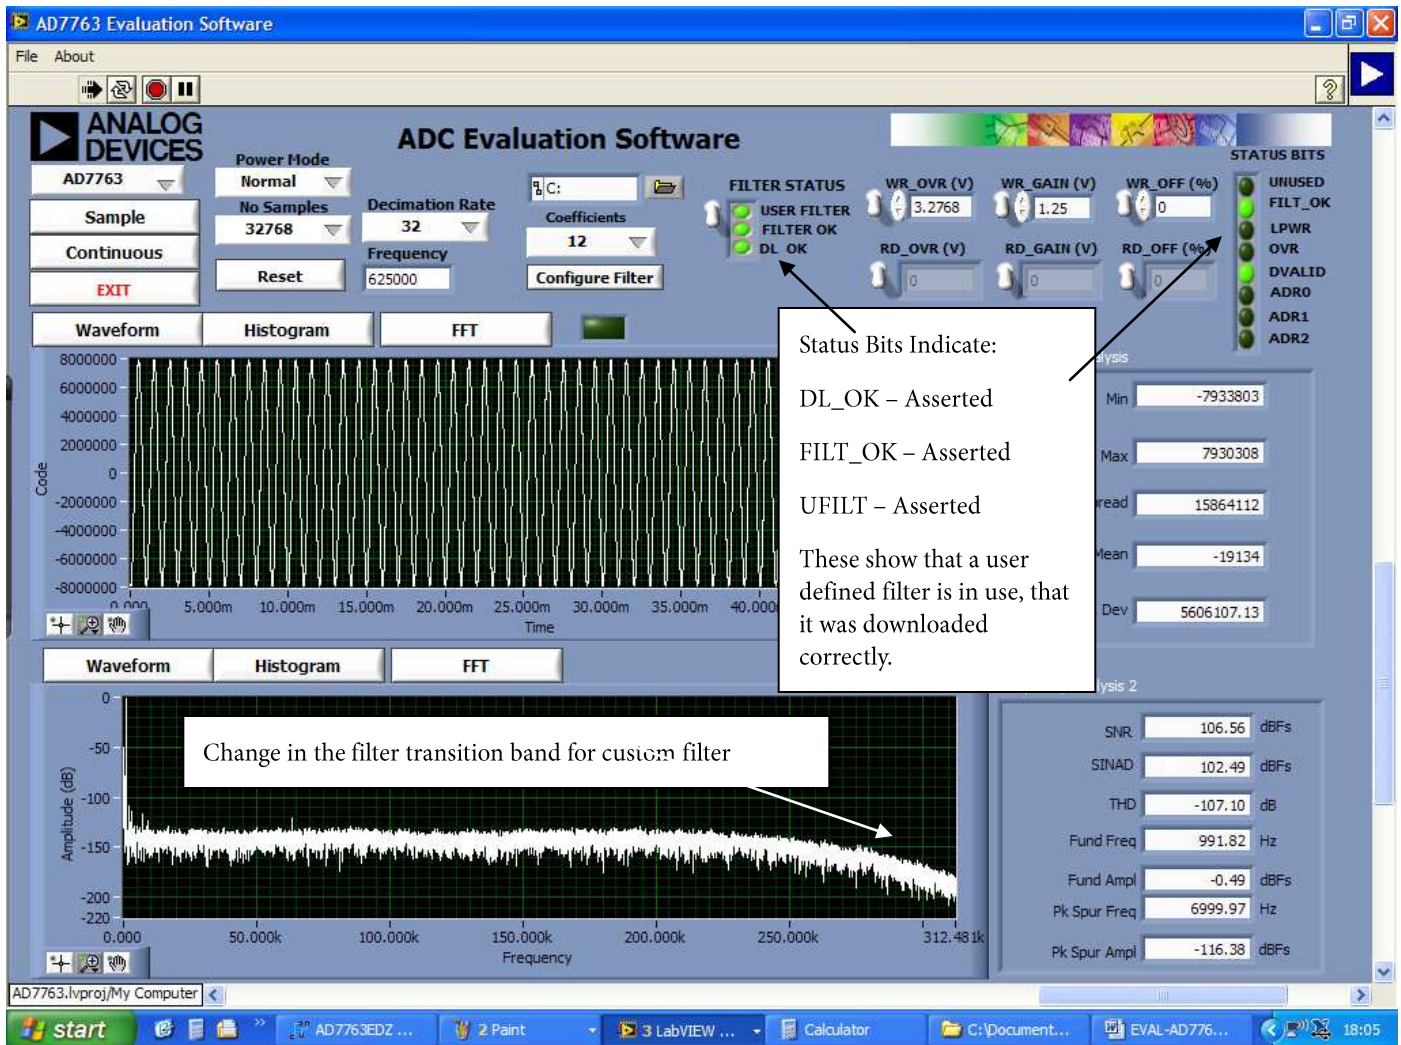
AD7763 Evaluation Software

File About

ANALOG DEVICES

ADC Evaluation Software

AD7763

Power Mode
Normal

No Samples
32768

Decimation Rate
32

Frequency
625000

C:

Coefficients
12

Configure Filter

Sample

Continuous

EXIT

Reset

FILTER STATUS
USER FILTER
FILTER OK
DL OK

WR_OVR (V)
3.2768

WR_GAIN (V)
1.25

WR_OFF (%)
0

RD_OVR (V)
0

RD_GAIN (V)
0

RD_OFF (%)
0

STATUS BITS
UNUSED
FILT_OK
LPWR
OVR
DVALID
ADR0
ADR1
ADR2

Waveform | Histogram | FFT

8000000
6000000
4000000
2000000
0
-2000000
-4000000
-6000000
-8000000

Code

0.000 5.000m 10.000m 15.000m 20.000m 25.000m 30.000m 35.000m 40.000

Time

Status Bits Indicate:

DL_OK – Asserted

FILT_OK – Asserted

UFILT – Asserted

These show that a user defined filter is in use, that it was downloaded correctly.

lysis

Min -7933803

Max 7930308

read 15864112

Mean -19134

Dev 5606107.13

Waveform | Histogram | FFT

0
-50
-100
-150
-200
-220

Amplitude (dB)

Change in the filter transition band for custom filter

0.000 50.000k 100.000k 150.000k 200.000k 250.000k 312.481k

Frequency

lysis 2

SNR 106.56 dBFs

SINAD 102.49 dBFs

THD -107.10 dB

Fund Freq 991.82 Hz

Fund Ampl -0.49 dBFs

Pk Spur Freq 6999.97 Hz

Pk Spur Ampl -116.38 dBFs

AD7763.lvproj/My Computer

start | AD7763EDZ ... | 2 Paint | 3 LabVIEW ... | Calculator | C:\Document... | EVAL-AD776... | 18:05